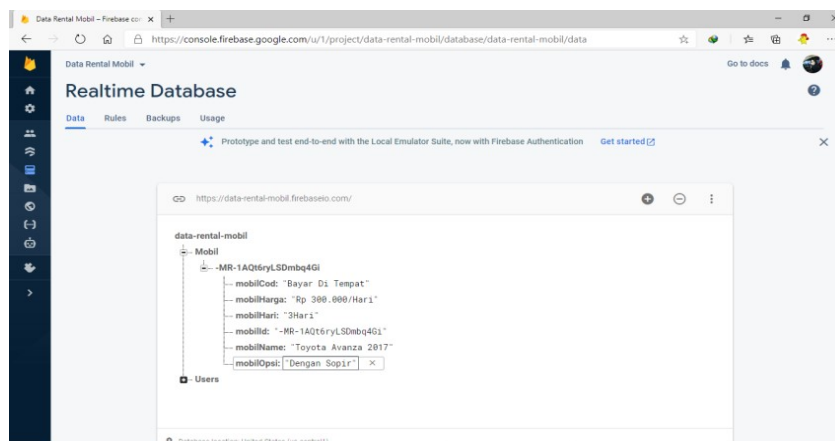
Data Rental Mobil – Firebase con ×
https://console.firebase.google.com/u/1/project/data-rental-mobil/database/data-rental-mobil/data

Data Rental Mobil
Go to docs

Realtime Database

Data Rules Backups Usage

Prototype and test end-to-end with the Local Emulator Suite, now with Firebase Authentication Get started

https://data-rental-mobil.firebaseio.com/

data-rental-mobil
- Mobil
- -MR-1AQt6ryLSDmbq4Gi
mobilCod: "Bayar Di Tempat"
mobilHarga: "Rp 300.000/Hari"
mobilHari: "3Hari"
mobilId: "-MR-1AQt6ryLSDmbq4Gi"
mobilName: "Toyota Avanza 2017"
mobilOpsi: "Dengan Sopir" ×
- Users

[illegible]